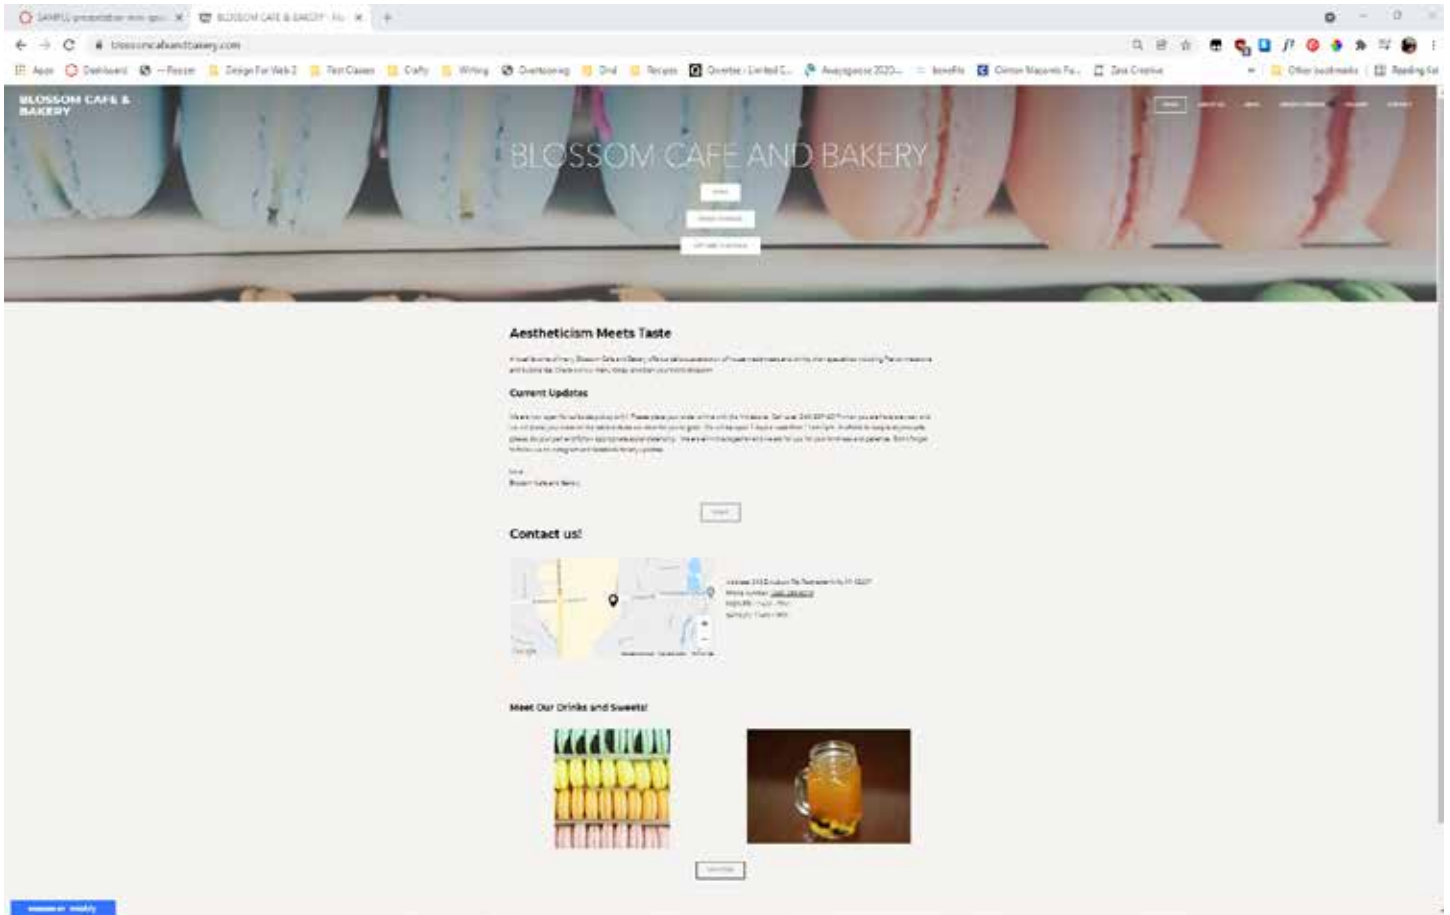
SAMPLE presentation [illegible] ×
BLOSSOM CAFE & BAKERY - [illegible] ×
+

blossomcafeandbakery.com

Apps Dashboard Design For Web 2 Past Classes Crafty Writing Drd Recipes Benefits Zara Creative Other bookmarks Reading list

BLOSSOM CAFE & BAKERY

BLOSSOM CAFE AND BAKERY

Aestheticism Meets Taste

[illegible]

Current Updates

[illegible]

Contact us!

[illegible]

Google

Meet Our Drinks and Sweets!

weebly